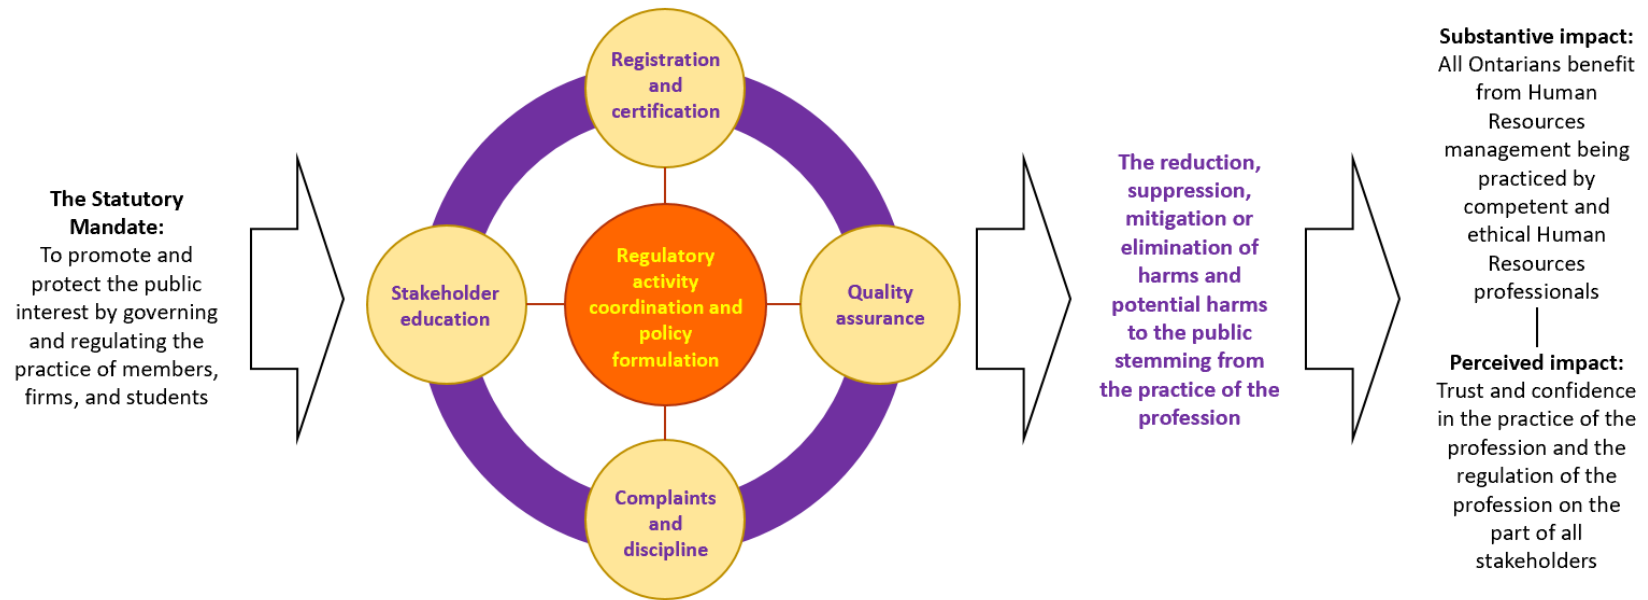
The Statutory Mandate:
To promote and protect the public interest by governing and regulating the practice of members, firms, and students

Registration and certification

Stakeholder education

Regulatory activity coordination and policy formulation

Quality assurance

Complaints and discipline

The reduction, suppression, mitigation or elimination of harms and potential harms to the public stemming from the practice of the profession

Substantive impact:
All Ontarians benefit from Human Resources management being practiced by competent and ethical Human Resources professionals

Perceived impact:
Trust and confidence in the practice of the profession and the regulation of the profession on the part of all stakeholders